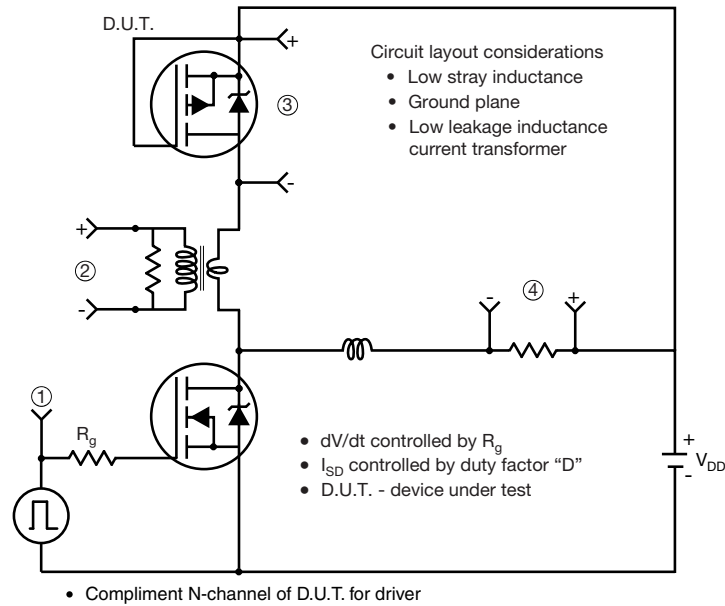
D.U.T.

+

③

-

Circuit layout considerations
• Low stray inductance
• Ground plane
• Low leakage inductance current transformer

+

②

-

-

④

+

①

$R_g$

• dV/dt controlled by $R_g$
• $I_{SD}$ controlled by duty factor "D"
• D.U.T. - device under test

+

$V_{DD}$

-

• Compliment N-channel of D.U.T. for driver